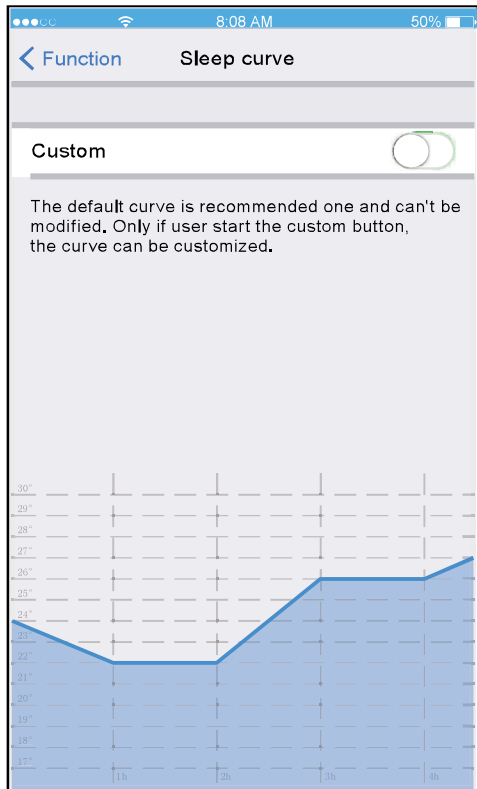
●●●○○ 8:08 AM 50%

< Function Sleep curve

Custom

The default curve is recommended one and can't be modified. Only if user start the custom button, the curve can be customized.

30°
29°
28°
27°
26°
25°
24°
23°
22°
21°
20°
19°
18°
17°

1h 2h 3h 4h